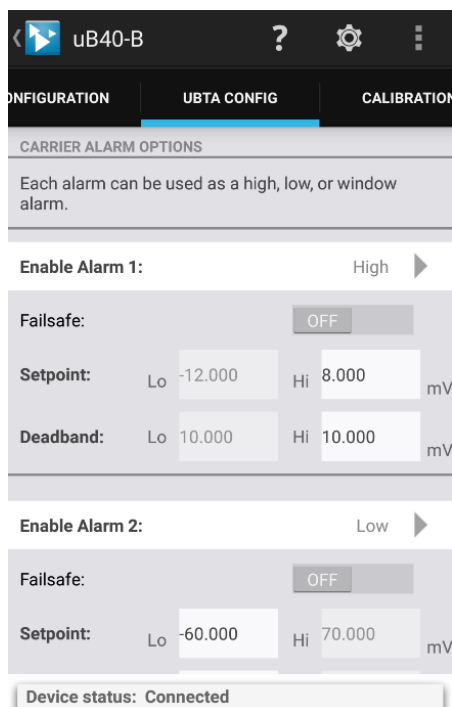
uB40-B

?

NFIGURATION

UBTA CONFIG

CALIBRATION

CARRIER ALARM OPTIONS

Each alarm can be used as a high, low, or window alarm.

Enable Alarm 1:

High

Failsafe:

OFF

Setpoint:

Lo -12.000

Hi 8.000

mV

Deadband:

Lo 10.000

Hi 10.000

mV

Enable Alarm 2:

Low

Failsafe:

OFF

Setpoint:

Lo -60.000

Hi 70.000

mV

Device status: Connected